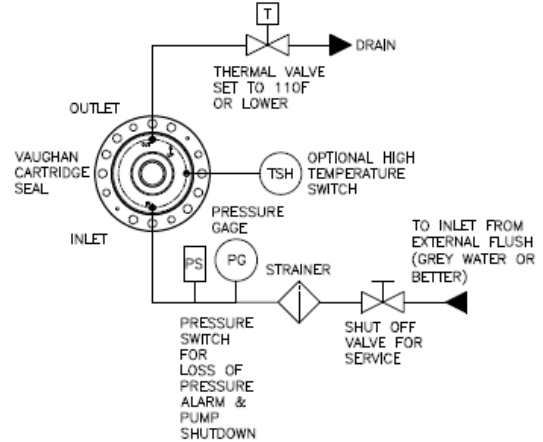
T

DRAIN

THERMAL VALVE SET TO 110F OR LOWER

OUTLET

VAUGHAN CARTRIDGE SEAL

TSH

OPTIONAL HIGH TEMPERATURE SWITCH

PRESSURE GAGE

INLET

PS

PG

STRAINER

TO INLET FROM EXTERNAL FLUSH (GREY WATER OR BETTER)

PRESSURE SWITCH FOR LOSS OF PRESSURE ALARM & PUMP SHUTDOWN

SHUT OFF VALVE FOR SERVICE